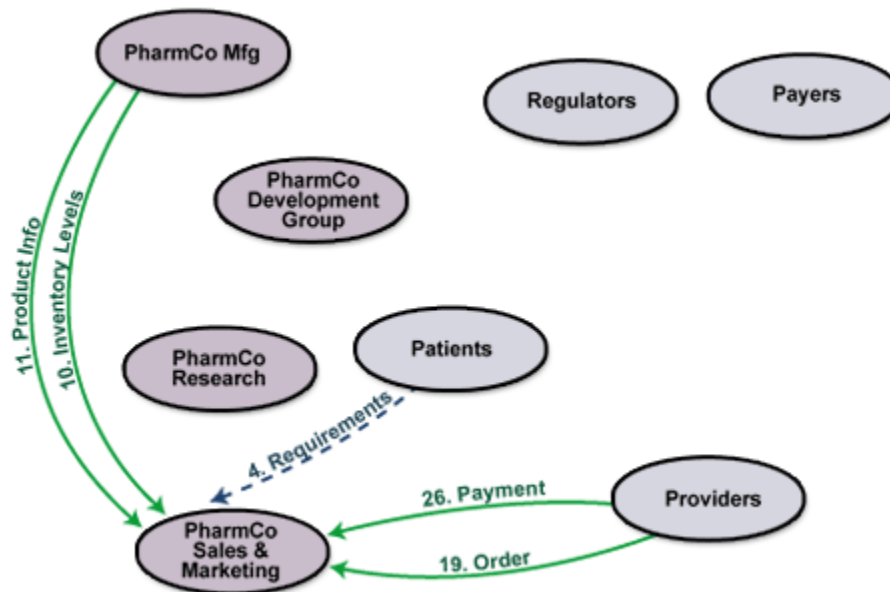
PharmCo Mfg

Regulators

Payers

PharmCo Development Group

11. Product Info

10. Inventory Levels

PharmCo Research

Patients

4. Requirements

26. Payment

Providers

PharmCo Sales & Marketing

19. Order